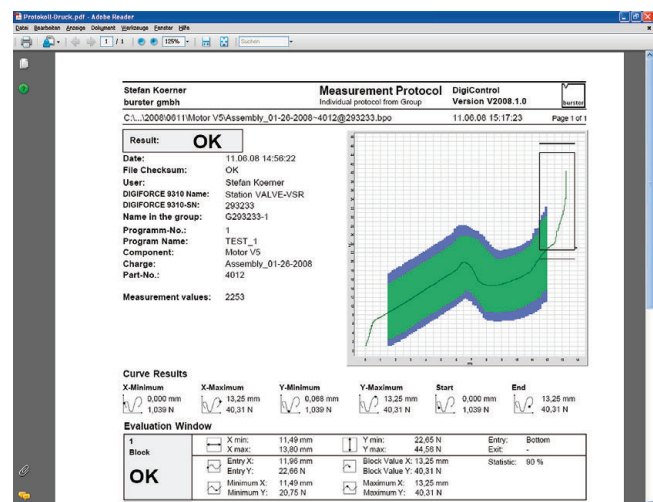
Protokoll-Druck.pdf - Adobe Reader

Datei Bearbeiten Anzeige Dokument Werkzeuge Fenster Hilfe

1 / 1 125% Suchen

Stefan Koerner
burster gmbh

Measurement Protocol
Individual protocol from Group

DigiControl
Version V2008.1.0

burster

C:\...\2008\0611\Motor V5\Assembly_01-26-2008~4012@293233.bpo

11.06.08 15:17:23

Page 1 of 1

Result: OK

Date: 11.06.08 14:56:22
File Checksum: OK
User: Stefan Koerner
DIGIFORCE 9310 Name: Station VALVE-VSR
DIGIFORCE 9310-SN: 293233
Name in the group: G293233-1
Programm-No.: 1
Program Name: TEST_1
Component: Motor V5
Charge: Assembly_01-26-2008
Part-No.: 4012

Measurement values: 2253

Curve Results

| X-Minimum | X-Maximum | Y-Minimum | Y-Maximum | Start | End |
|---|---|---|---|---|---|
| 0,000 mm 1,039 N | 13,25 mm 40,31 N | 0,068 mm 1,039 N | 13,25 mm 40,31 N | 0,000 mm 1,039 N | 13,25 mm 40,31 N |

Evaluation Window

| 1 Block | X min: 11,49 mm X max: 13,80 mm | Y min: 22,65 N Y max: 44,58 N | Entry: Bottom Exit: - |
|---|---|---|---|
| OK | Entry X: 11,96 mm Entry Y: 22,66 N | Block Value X: 13,25 mm Block Value Y: 40,31 N | Statistic: 90 % |
| | Minimum X: 11,49 mm Minimum Y: 20,75 N | Maximum X: 13,25 mm Maximum Y: 40,31 N | |